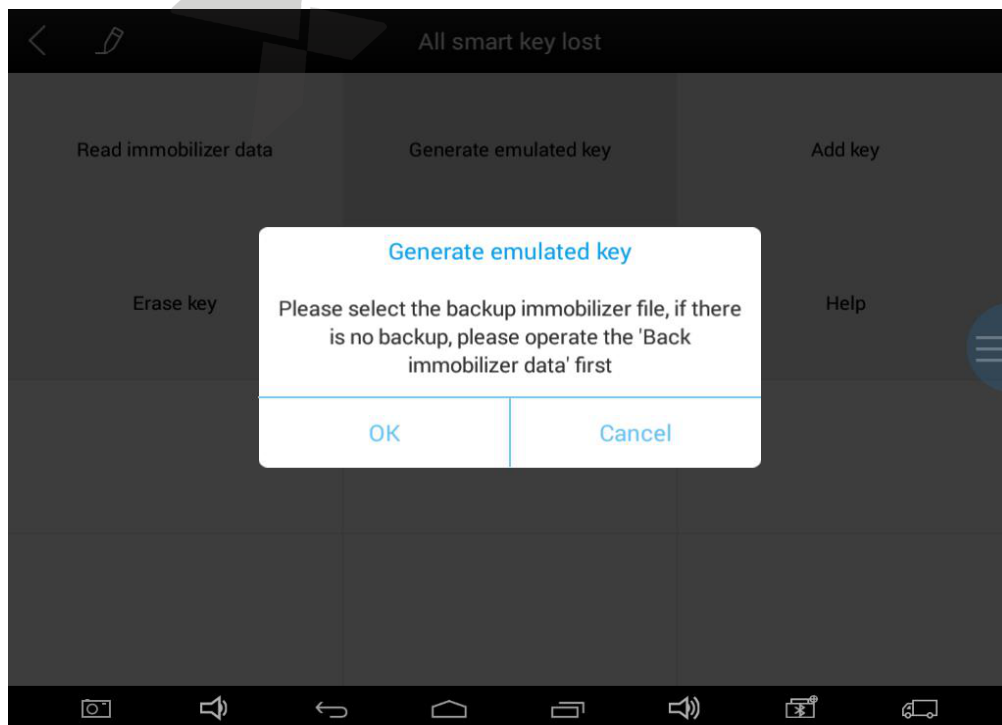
All smart key lost

Read immobilizer data

Generate emulated key

Add key

Erase key

Help

Generate emulated key

Please select the backup immobilizer file, if there is no backup, please operate the 'Back immobilizer data' first

OK

Cancel